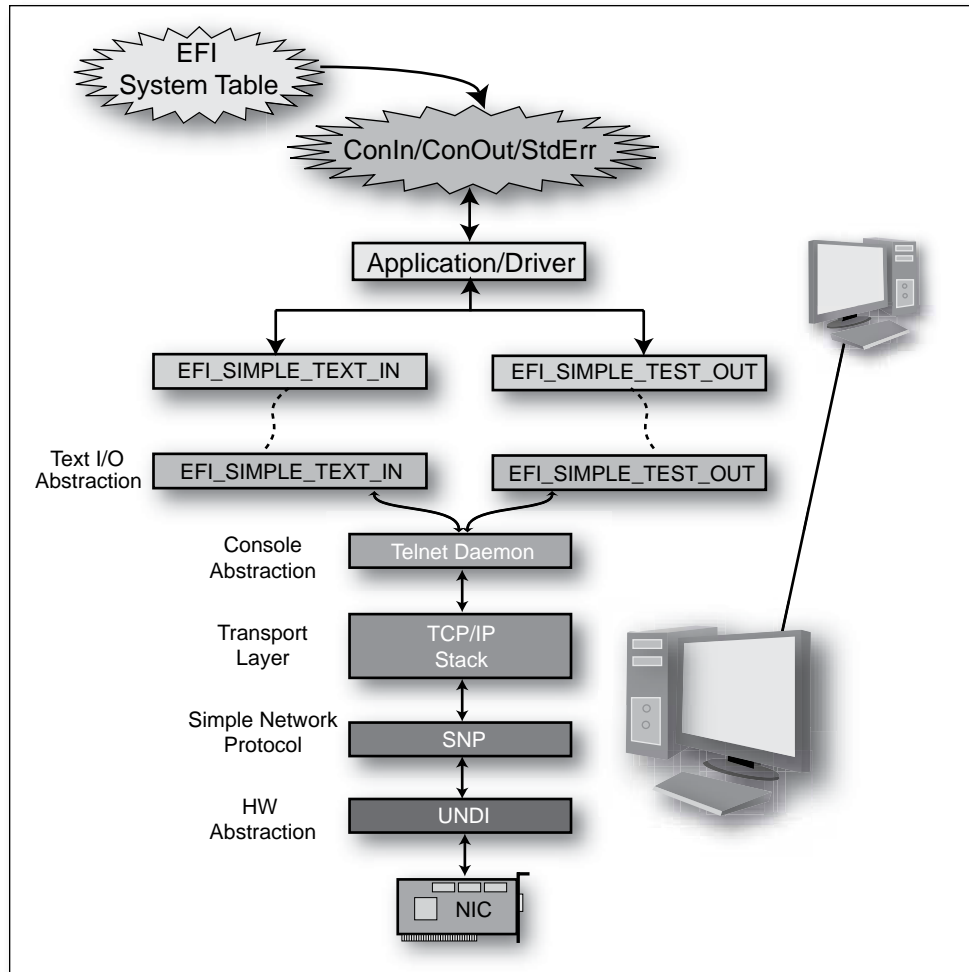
EFI
System Table

ConIn/ConOut/StdErr

Application/Driver

EFI_SIMPLE_TEXT_IN

EFI_SIMPLE_TEST_OUT

Text I/O
Abstraction

EFI_SIMPLE_TEXT_IN

EFI_SIMPLE_TEST_OUT

Console
Abstraction

Telnet Daemon

Transport
Layer

TCP/IP
Stack

Simple Network
Protocol

SNP

HW
Abstraction

UNDI

NIC